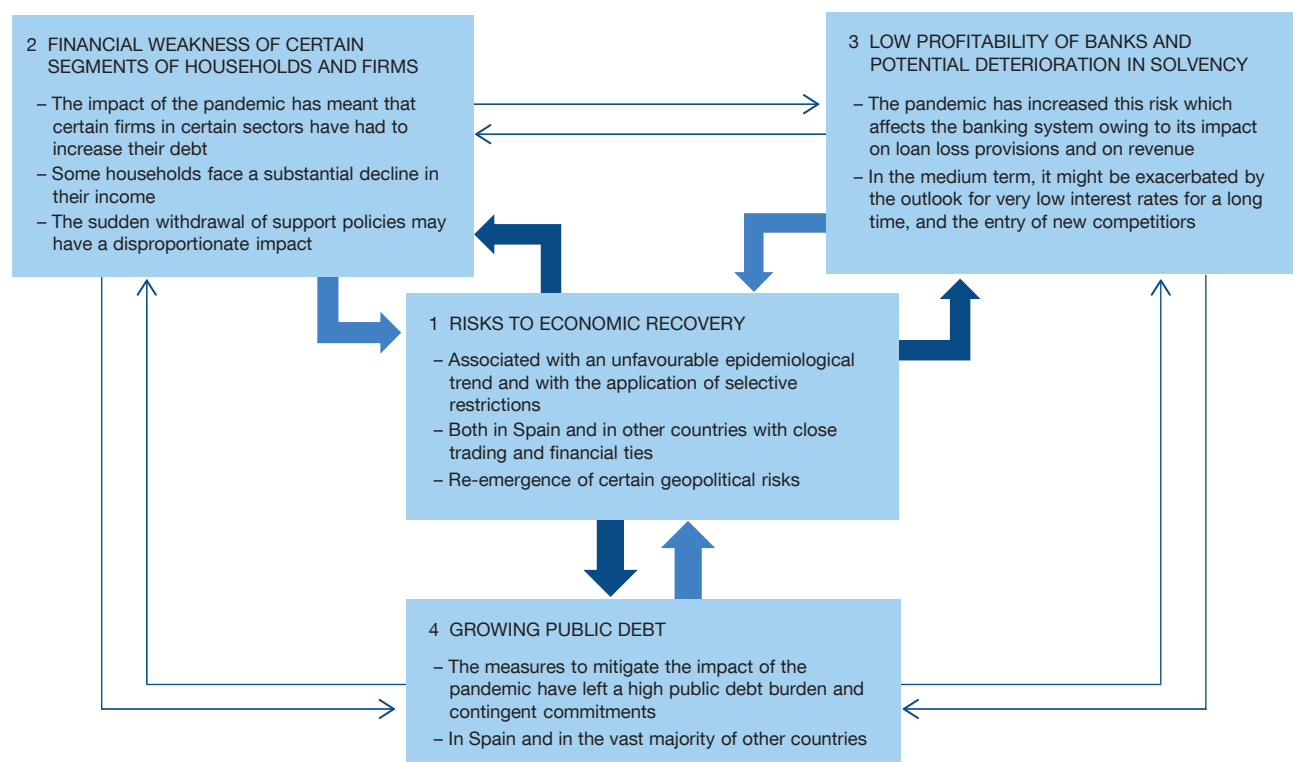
2 FINANCIAL WEAKNESS OF CERTAIN SEGMENTS OF HOUSEHOLDS AND FIRMS

– The impact of the pandemic has meant that certain firms in certain sectors have had to increase their debt
– Some households face a substantial decline in their income
– The sudden withdrawal of support policies may have a disproportionate impact

3 LOW PROFITABILITY OF BANKS AND POTENTIAL DETERIORATION IN SOLVENCY

– The pandemic has increased this risk which affects the banking system owing to its impact on loan loss provisions and on revenue
– In the medium term, it might be exacerbated by the outlook for very low interest rates for a long time, and the entry of new competitiors

1 RISKS TO ECONOMIC RECOVERY

– Associated with an unfavourable epidemiological trend and with the application of selective restrictions
– Both in Spain and in other countries with close trading and financial ties
– Re-emergence of certain geopolitical risks

4 GROWING PUBLIC DEBT

– The measures to mitigate the impact of the pandemic have left a high public debt burden and contingent commitments
– In Spain and in the vast majority of other countries